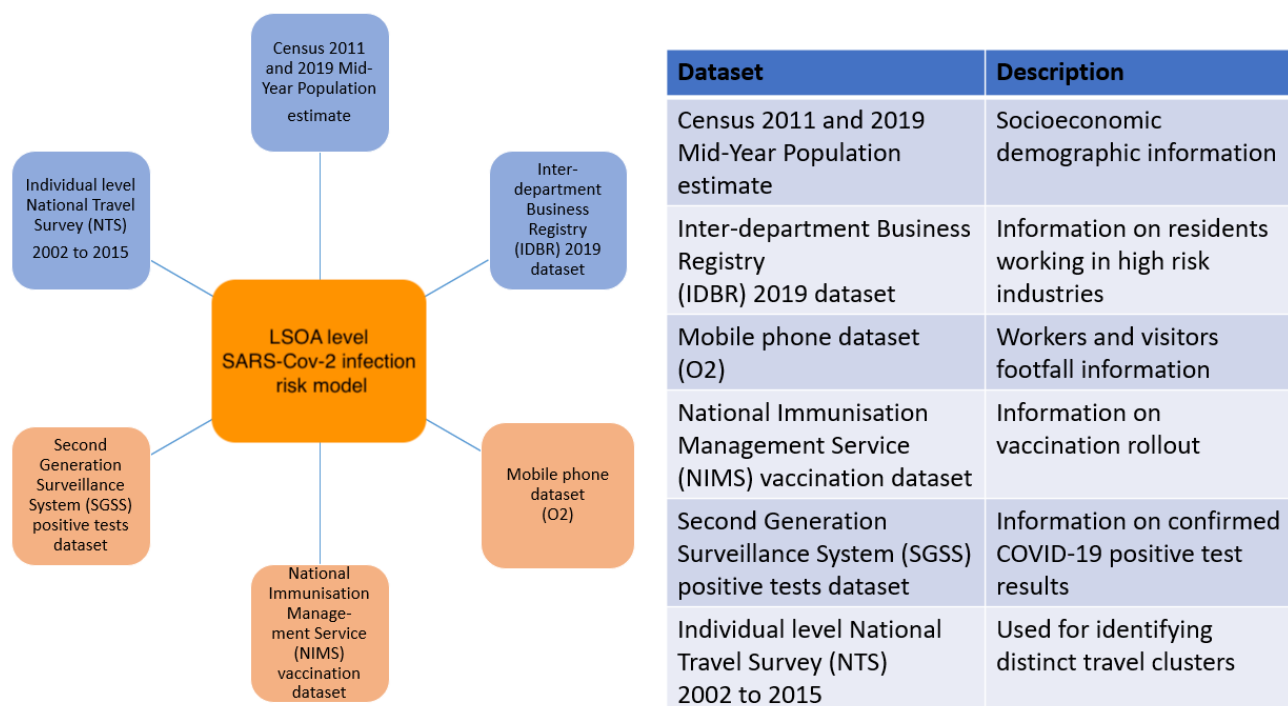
Census 2011 and 2019 Mid-Year Population estimate

Individual level National Travel Survey (NTS) 2002 to 2015

Inter-department Business Registry (IDBR) 2019 dataset

LSOA level SARS-Cov-2 infection risk model

Second Generation Surveillance System (SGSS) positive tests dataset

Mobile phone dataset (O2)

National Immunisation Management Service (NIMS) vaccination dataset

| Dataset | Description |
|---|---|
| Census 2011 and 2019 Mid-Year Population estimate | Socioeconomic demographic information |
| Inter-department Business Registry (IDBR) 2019 dataset | Information on residents working in high risk industries |
| Mobile phone dataset (O2) | Workers and visitors footfall information |
| National Immunisation Management Service (NIMS) vaccination dataset | Information on vaccination rollout |
| Second Generation Surveillance System (SGSS) positive tests dataset | Information on confirmed COVID-19 positive test results |
| Individual level National Travel Survey (NTS) 2002 to 2015 | Used for identifying distinct travel clusters |